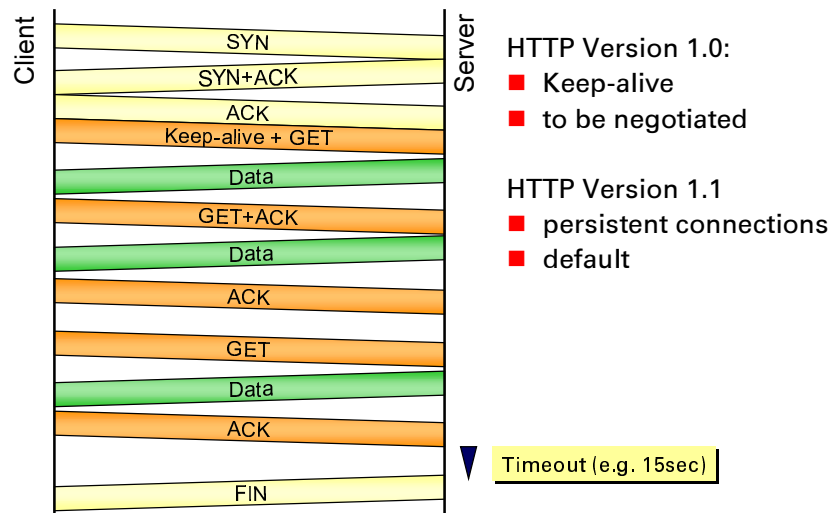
Client

Server

SYN

SYN+ACK

ACK

Keep-alive + GET

Data

GET+ACK

Data

ACK

GET

Data

ACK

Timeout (e.g. 15sec)

FIN

HTTP Version 1.0:
- Keep-alive
- to be negotiated

HTTP Version 1.1
- persistent connections
- default